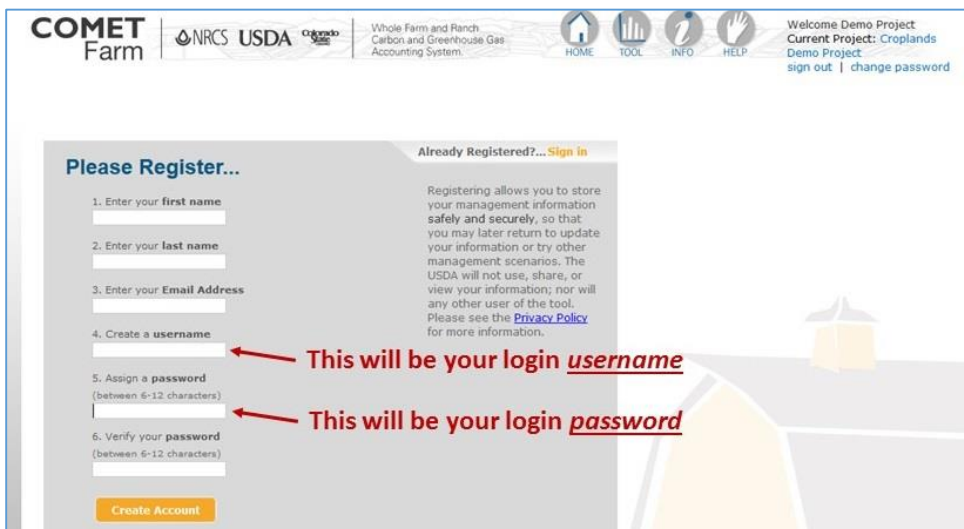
COMET Farm

NRCS USDA Colorado State

Whole Farm and Ranch Carbon and Greenhouse Gas Accounting System

HOME TOOL INFO HELP

Welcome Demo Project
Current Project: Croplands Demo Project
sign out | change password

Please Register...

Already Registered?... Sign in

1. Enter your first name

2. Enter your last name

3. Enter your Email Address

4. Create a username

5. Assign a password (between 6-12 characters)

6. Verify your password (between 6-12 characters)

Create Account

Registering allows you to store your management information safely and securely, so that you may later return to update your information or try other management scenarios. The USDA will not use, share, or view your information; nor will any other user of the tool. Please see the Privacy Policy for more information.

This will be your login username

This will be your login password